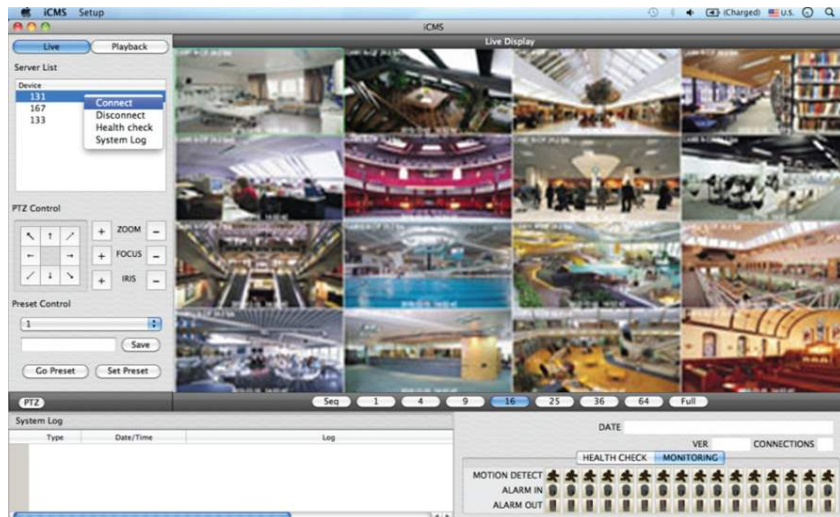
iCMS Setup

(Charged) U.S.

iCMS

Live Playback

Live Display

Server List

Device

131

167

133

Connect

Disconnect

Health check

System Log

PTZ Control

ZOOM

FOCUS

IRIS

Preset Control

1

Save

Go Preset Set Preset

PTZ

Seq 1 4 9 16 25 36 64 Full

System Log

| Type | Date/Time | Log |
|---|---|---|

DATE

VER CONNECTIONS

HEALTH CHECK MONITORING

MOTION DETECT

ALARM IN

ALARM OUT